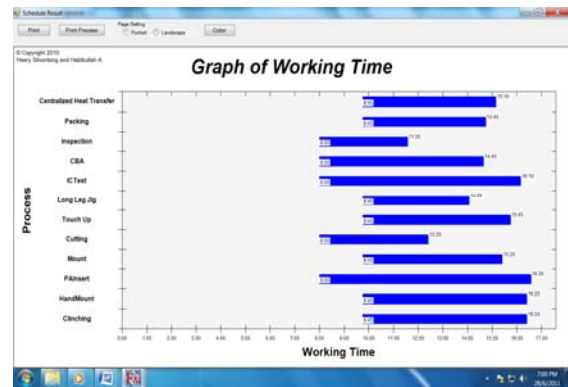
Schedule Result

Print
Print Preview
Page Setting
Portrait
Landscape
Color

© Copyright 2010
Henry Sihombing and Habibullah A.

Graph of Working Time

Process

Centralized Heat Transfer
Packing
Inspection
CBA
ICTest
Long Leg Jig
Touch Up
Cutting
Mount
PAInsert
HandMount
Clinching

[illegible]

Working Time

7:00 PM
28/6/2011